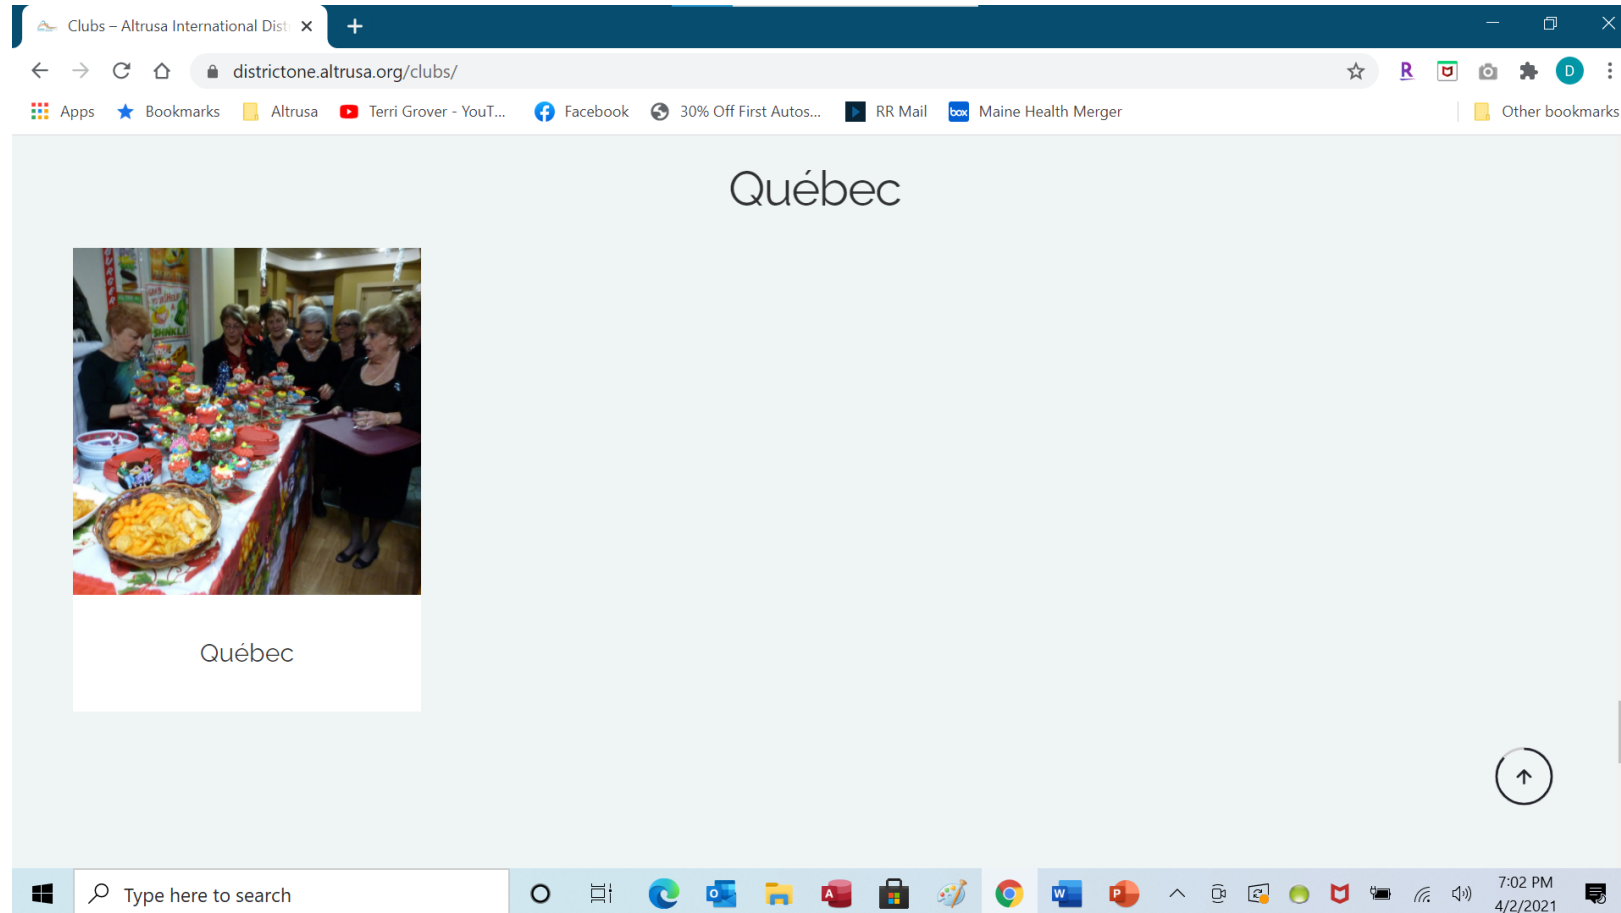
Clubs – Altrusa International Dist ×

districtone.altrusa.org/clubs/

Apps Bookmarks Altrusa Terri Grover - YouT... Facebook 30% Off First Autos... RR Mail Maine Health Merger Other bookmarks

Québec

Québec

Type here to search

7:02 PM
4/2/2021